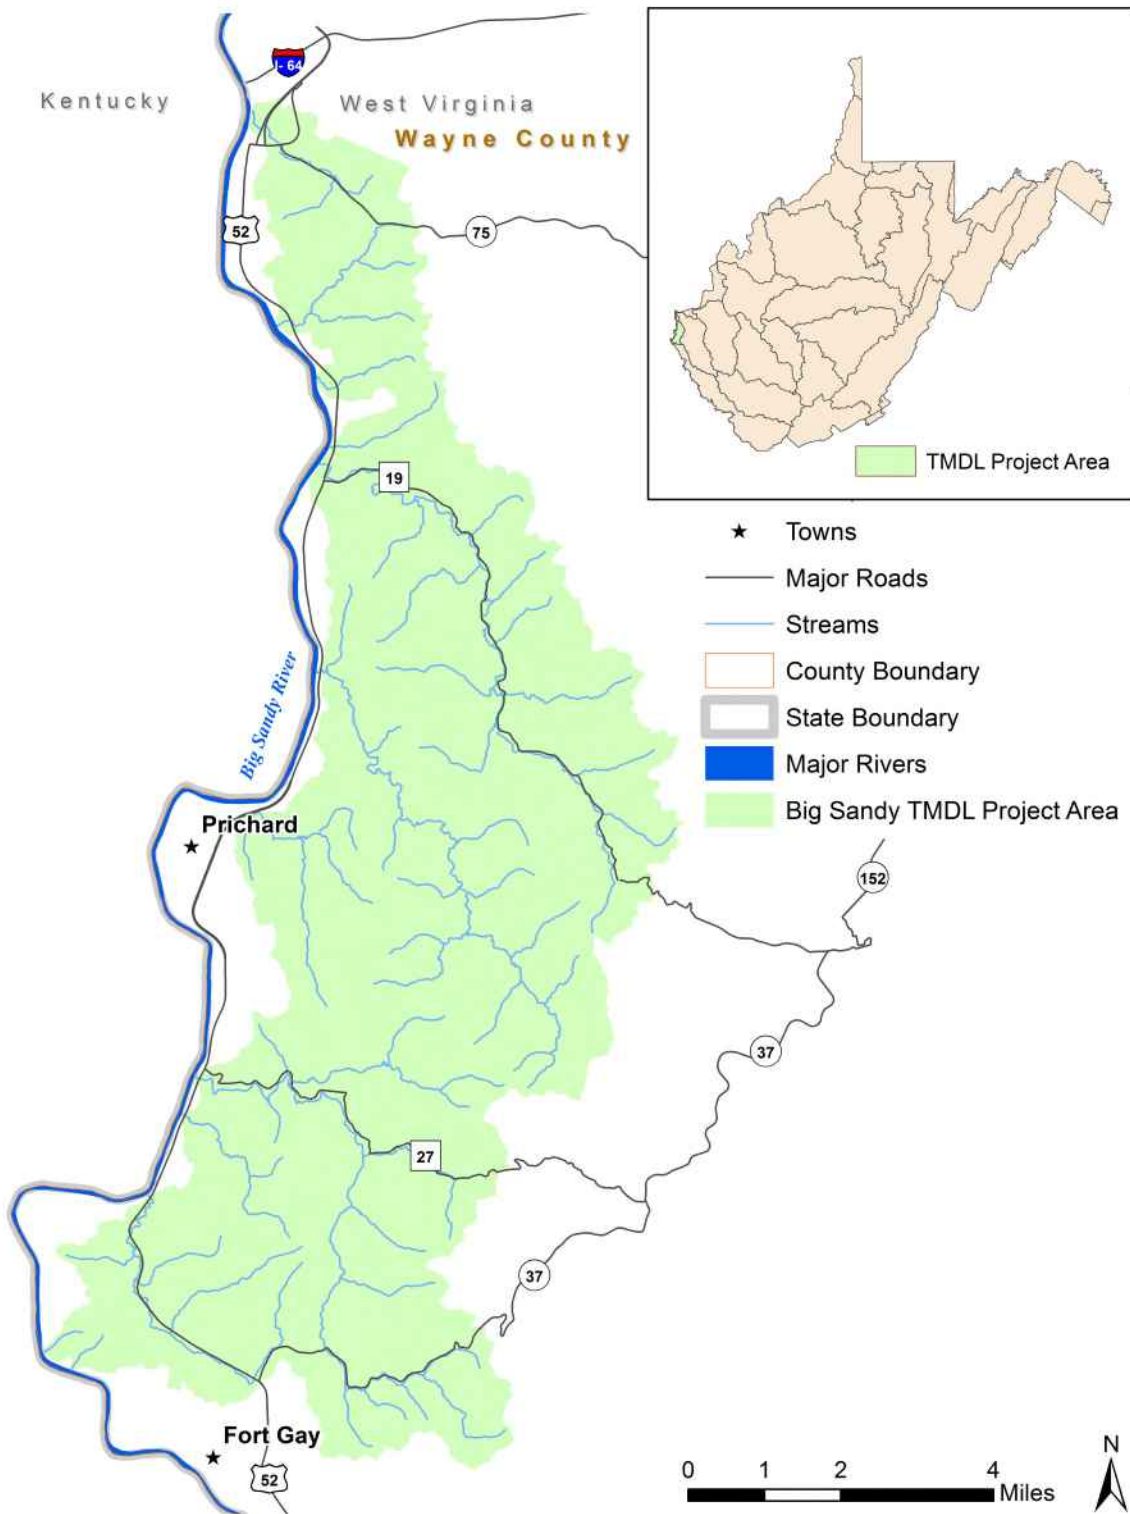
I - 64

Kentucky

West Virginia

Wayne County

52

75

TMDL Project Area

19

Towns

Major Roads

Streams

County Boundary

State Boundary

Major Rivers

Big Sandy TMDL Project Area

Big Sandy River

Prichard

152

37

27

37

Fort Gay

52

0 1 2 4 Miles

N